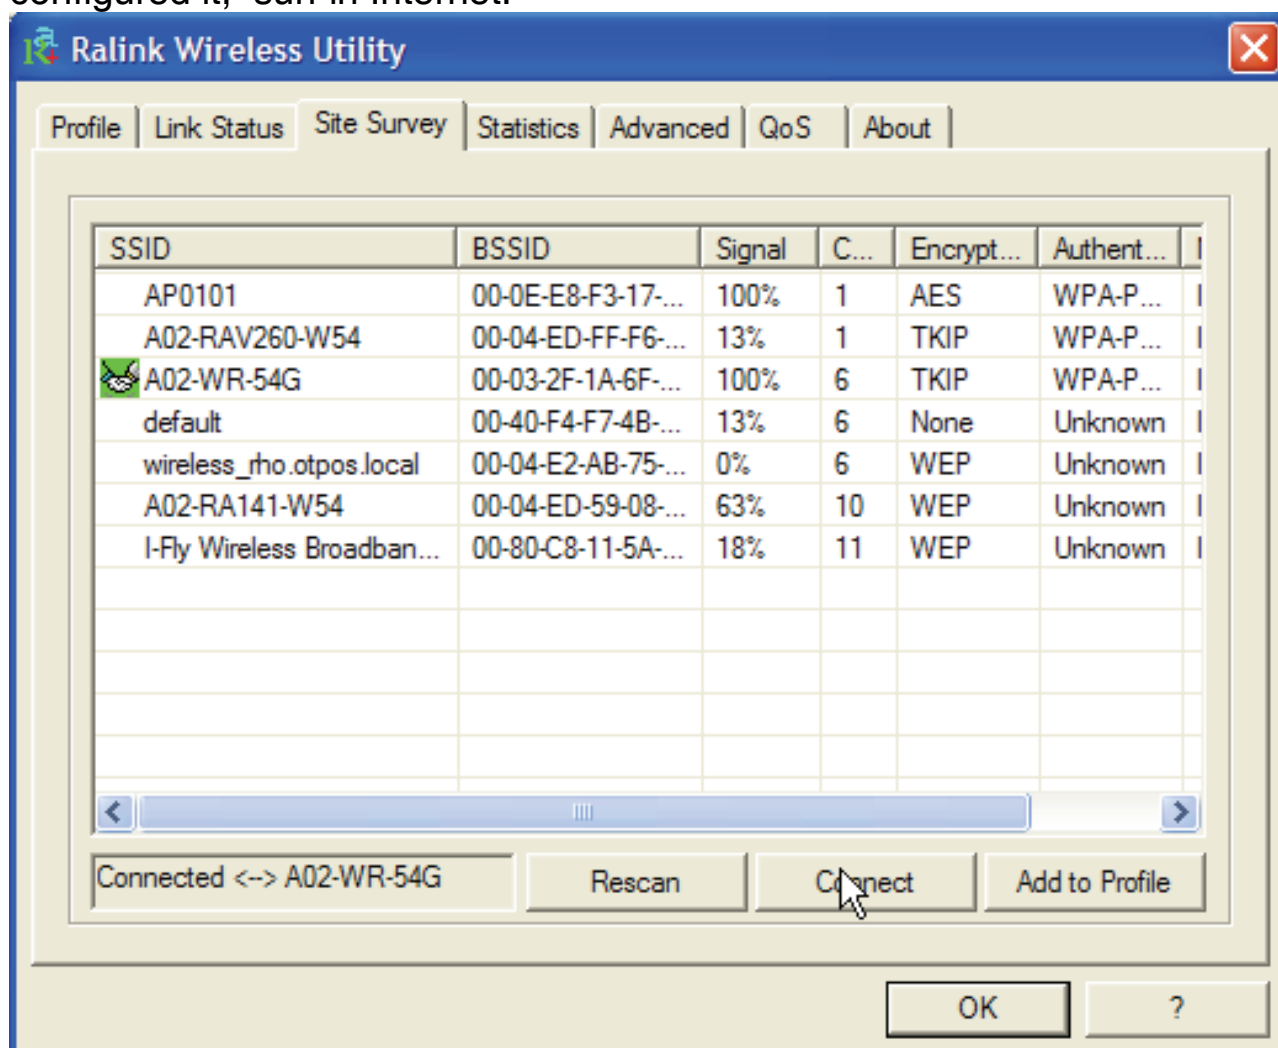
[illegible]

Ralink Wireless Utility

Profile | Link Status | Site Survey | Statistics | Advanced | QoS | About

| SSID | BSSID | Signal | C... | Encrypt... | Authent... | I |
|---|---|---|---|---|---|---|
| AP0101 | 00-0E-E8-F3-17-... | 100% | 1 | AES | WPA-P... | I |
| A02-RAV260-W54 | 00-04-ED-FF-F6-... | 13% | 1 | TKIP | WPA-P... | I |
| A02-WR-54G | 00-03-2F-1A-6F-... | 100% | 6 | TKIP | WPA-P... | I |
| default | 00-40-F4-F7-4B-... | 13% | 6 | None | Unknown | I |
| wireless_rho.otpos.local | 00-04-E2-AB-75-... | 0% | 6 | WEP | Unknown | I |
| A02-RA141-W54 | 00-04-ED-59-08-... | 63% | 10 | WEP | Unknown | I |
| I-Fly Wireless Broadban... | 00-80-C8-11-5A-... | 18% | 11 | WEP | Unknown | I |

Connected <--> A02-WR-54G

Rescan

Connect

Add to Profile

OK

?